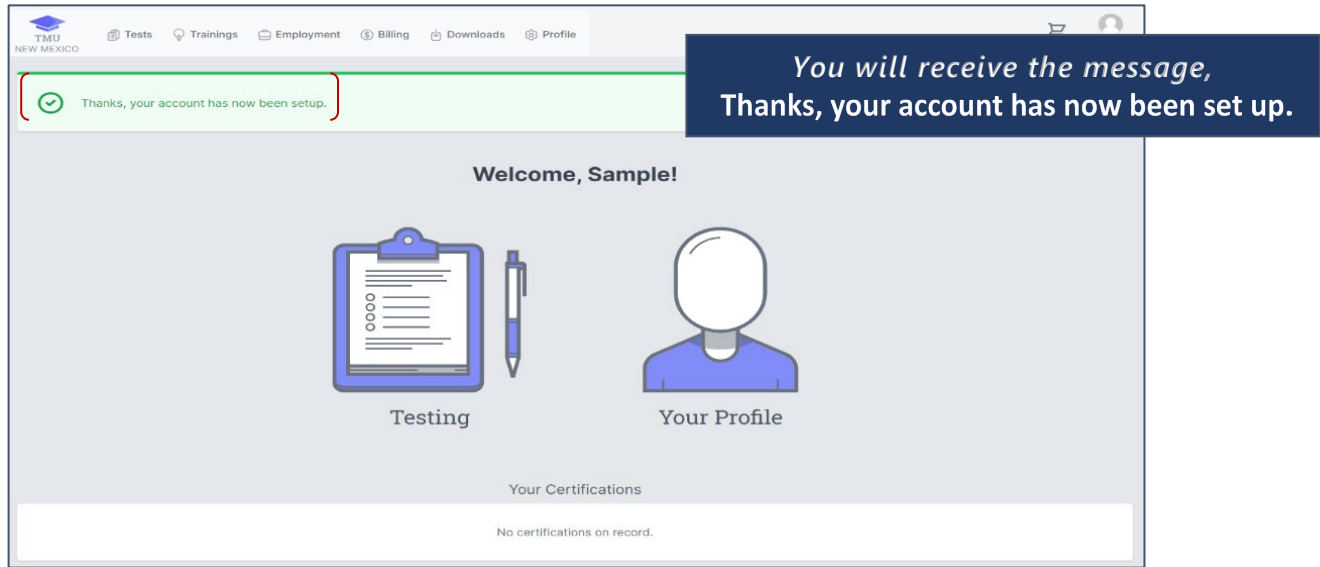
TMU
NEW MEXICO

Tests Trainings Employment Billing Downloads Profile

Thanks, your account has now been setup.

You will receive the message,
Thanks, your account has now been set up.

Welcome, Sample!

Testing

Your Profile

Your Certifications

No certifications on record.